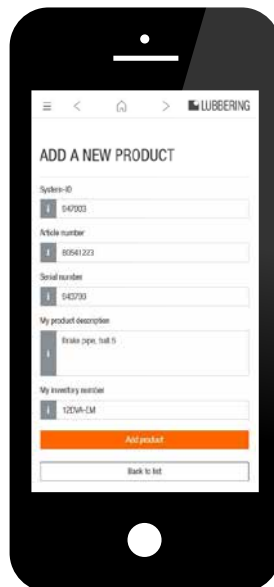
LUBBERING

ADD A NEW PRODUCT

System-ID

i 047003

Article number

i 80541223

Serial number

i 043730

My product description

i Brake pipe, hall 5

My inventory number

i 12DVA-EM

Add product

Back to list